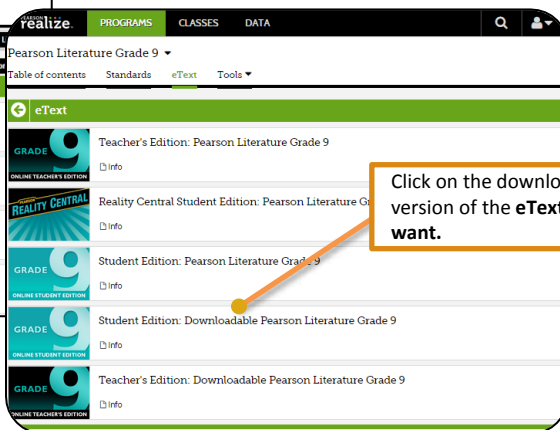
PEARSON realize.

PROGRAMS

CLASSES

DATA

Pearson Literature Grade 9

Table of contents

Standards

eText

Tools

eText

GRADE 9 ONLINE TEACHER'S EDITION

Teacher's Edition: Pearson Literature Grade 9

Info

REALITY CENTRAL

Reality Central Student Edition: Pearson Literature Gr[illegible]

Info

GRADE 9 ONLINE STUDENT EDITION

Student Edition: Pearson Literature Grade 9

Info

GRADE 9 ONLINE STUDENT EDITION

Student Edition: Downloadable Pearson Literature Grade 9

Info

GRADE 9 ONLINE TEACHER'S EDITION

Teacher's Edition: Downloadable Pearson Literature Grade 9

Info

Click on the downlo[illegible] version of the **eText** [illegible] **want.**